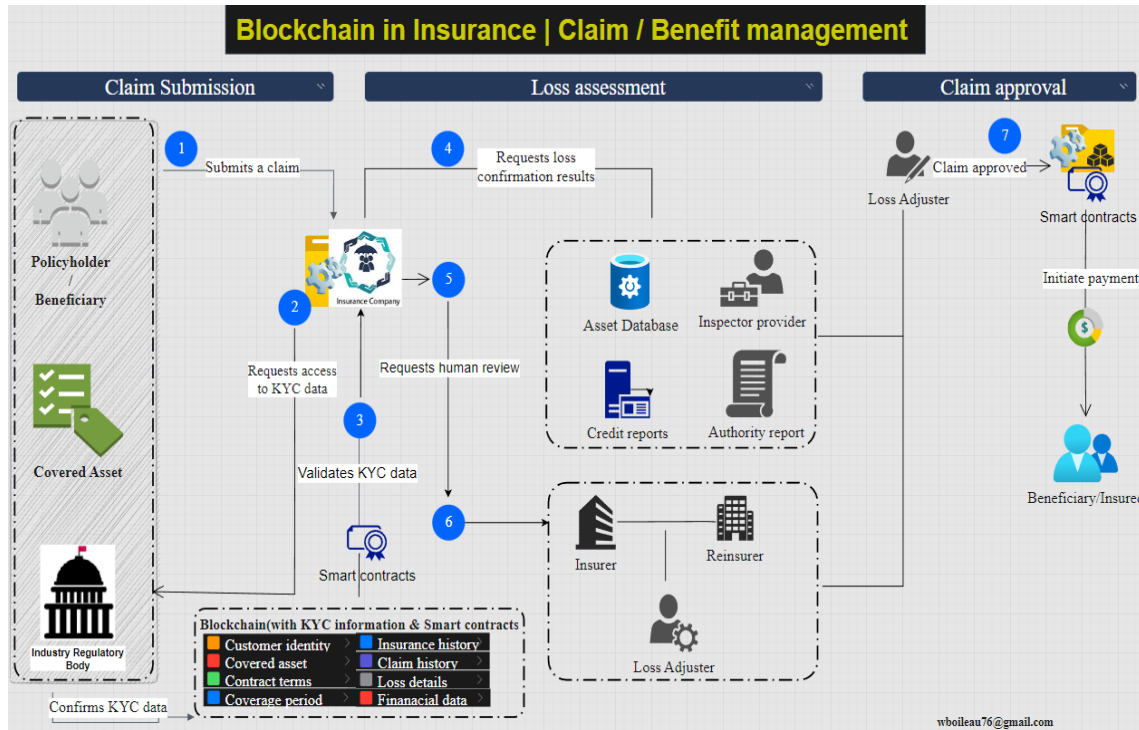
Blockchain in Insurance | Claim / Benefit management

Claim Submission

Loss assessment

Claim approval

1
Submits a claim

Policyholder
/
Beneficiary

Covered Asset

Industry Regulatory Body

Insurance Company

2
Requests access to KYC data

3
Validates KYC data

Smart contracts

4
Requests loss confirmation results

5
Requests human review

Asset Database

Inspector provider

Credit reports

Authority report

6

Insurer

Reinsurer

Loss Adjuster

Loss Adjuster

7
Claim approved

Smart contracts

Initiate payment

Beneficiary/Insured

Blockchain(with KYC information & Smart contracts

| | |
|---|---|
| Customer identity | Insurance history |
| Covered asset | Claim history |
| Contract terms | Loss details |
| Coverage period | Finanacial data |

Confirms KYC data

wboileau76@gmail.com